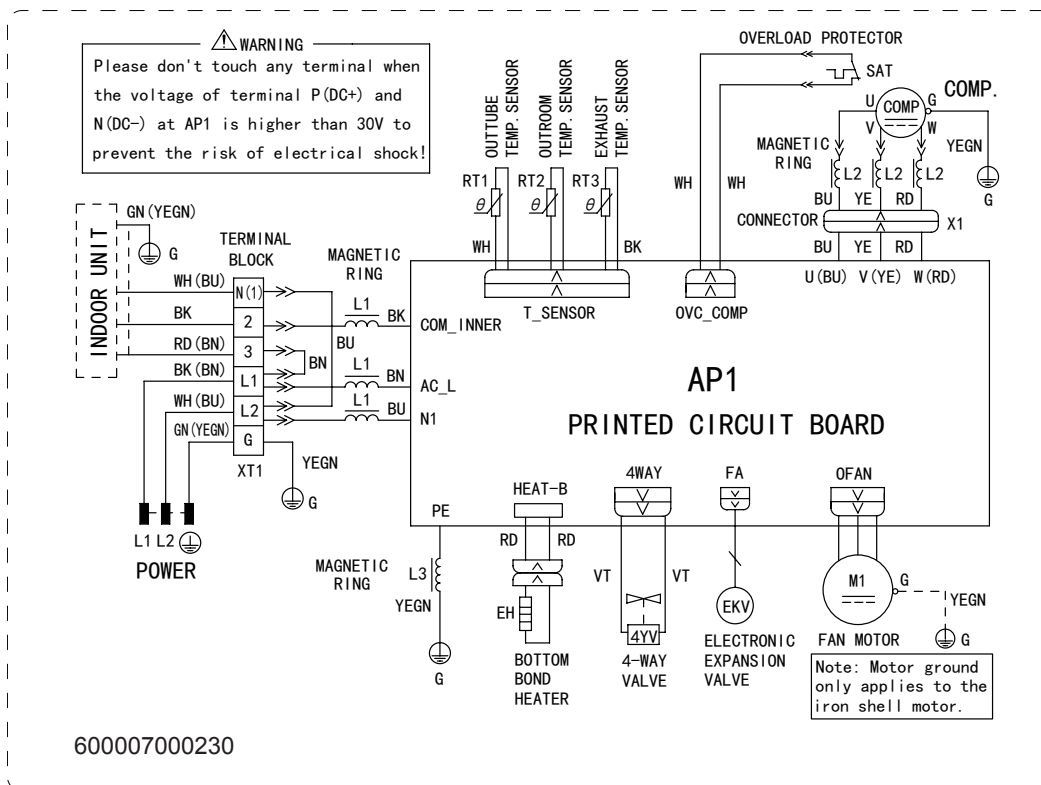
WARNING
Please don't touch any terminal when the voltage of terminal P(DC+) and N(DC-) at AP1 is higher than 30V to prevent the risk of electrical shock!

OUTTUBE TEMP. SENSOR
OUTROOM TEMP. SENSOR
EXHAUST TEMP. SENSOR

OVERLOAD PROTECTOR
SAT
COMP.
U COMP G
V W
MAGNETIC RING
L2 L2 L2
YEGN
G
BU YE RD
CONNECTOR
X1
BU YE RD
U(BU) V(YE) W(RD)

RT1 RT2 RT3
$\theta$ $\theta$ $\theta$
WH BK
WH WH
T_SENSOR
OVC_COMP

INDOOR UNIT
GN(YEGN)
G
TERMINAL BLOCK
MAGNETIC RING
WH(BU) N(1)
BK 2
RD(BN) 3
BK(BN) L1
WH(BU) L2
GN(YEGN) G
XT1
L1 BK
BU
BN
L1 BN
L1 BU
COM_INNER
AC_L
N1
YEGN
G
L1 L2
POWER

AP1
PRINTED CIRCUIT BOARD

PE
MAGNETIC RING
L3
YEGN
G

HEAT-B
RD RD
EH
BOTTOM BOND HEATER

4WAY
VT VT
4YV
4-WAY VALVE

FA
EKV
ELECTRONIC EXPANSION VALVE

OFAN
M1
G
YEGN
G
FAN MOTOR
Note: Motor ground only applies to the iron shell motor.

600007000230